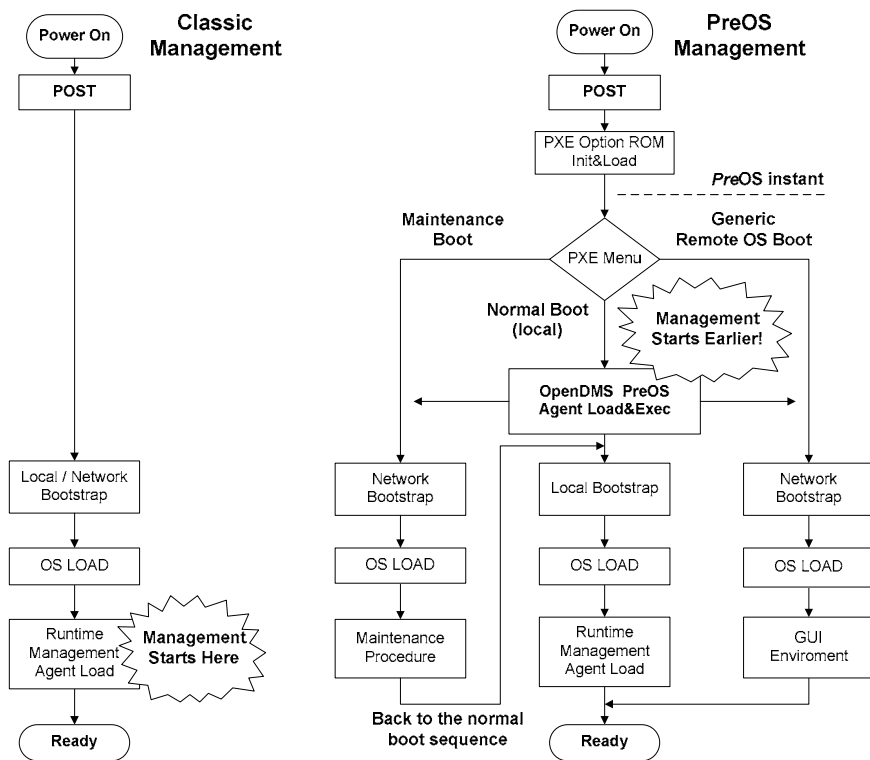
Power On

Classic Management

POST

Local / Network Bootstrap

OS LOAD

Runtime Management Agent Load

Management Starts Here

Ready

Power On

PreOS Management

POST

PXE Option ROM Init&Load

*Pre*OS instant

Maintenance Boot

PXE Menu

Generic Remote OS Boot

Normal Boot (local)

Management Starts Earlier!

OpenDMS PreOS Agent Load&Exec

Network Bootstrap

Local Bootstrap

Network Bootstrap

OS LOAD

OS LOAD

OS LOAD

Maintenance Procedure

Runtime Management Agent Load

GUI Enviroment

Back to the normal boot sequence

Ready